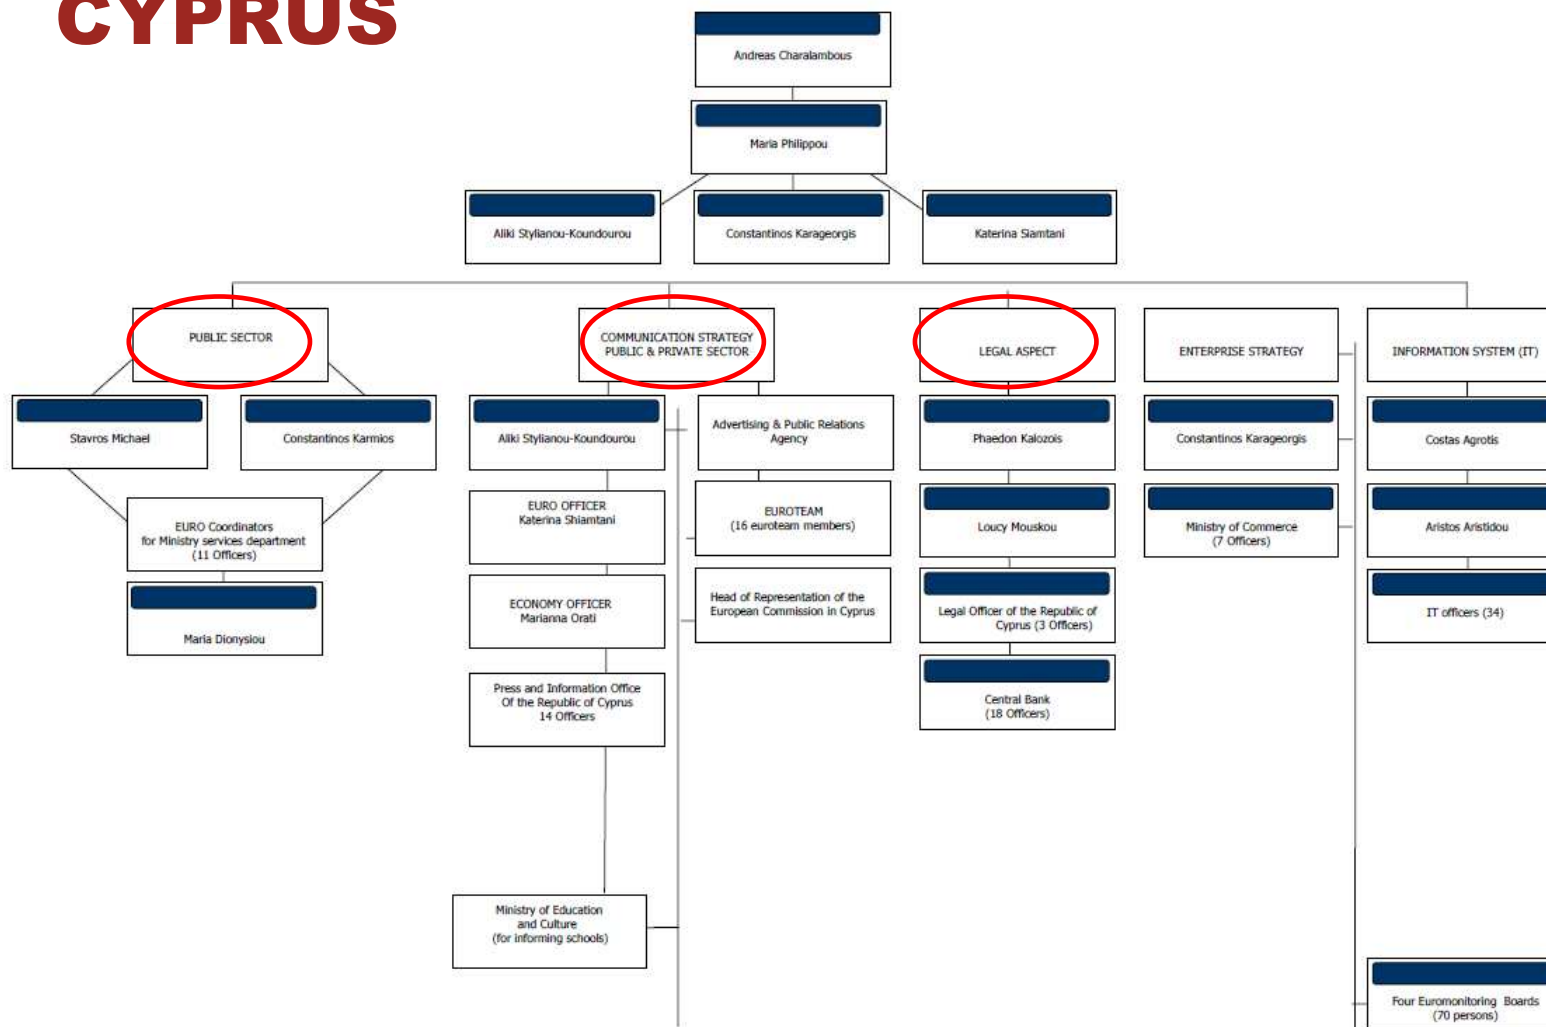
CYPRUS

Andreas Charalambous

Maria Philippou

Aliki Stylianou-Koundourou

Constantinos Karageorgis

Katerina Siamtani

PUBLIC SECTOR

Stavros Michael

Constantinos Karmios

EURO Coordinators for Ministry services department (11 Officers)

Maria Dionysiou

COMMUNICATION STRATEGY PUBLIC & PRIVATE SECTOR

Aliki Stylianou-Koundourou

EURO OFFICER Katerina Shiamtani

ECONOMY OFFICER Marianna Orati

Press and Information Office Of the Republic of Cyprus 14 Officers

Ministry of Education and Culture (for informing schools)

Advertising & Public Relations Agency

EUROTEAM (16 euroteam members)

Head of Representation of the European Commission in Cyprus

LEGAL ASPECT

Phaedon Kalozois

Loucy Mouskou

Legal Officer of the Republic of Cyprus (3 Officers)

Central Bank (18 Officers)

ENTERPRISE STRATEGY

Constantinos Karageorgis

Ministry of Commerce (7 Officers)

INFORMATION SYSTEM (IT)

Costas Agrotis

Aristos Aristidou

IT officers (34)

Four Euromonitoring Boards (70 persons)